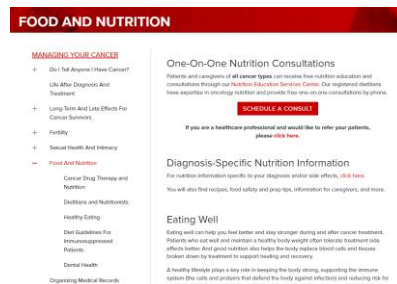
FOOD AND NUTRITION

MANAGING YOUR CANCER

+ Do I Tell Anyone I Have Cancer?

Life After Diagnosis And Treatment

+ Long-Term And Late Effects For Cancer Survivors

+ Fertility

+ Sexual Health And Intimacy

− Food And Nutrition

Cancer Drug Therapy and Nutrition

Dietitians and Nutritionists

Healthy Eating

Diet Guidelines For Immunosuppressed Patients

Dental Health

Organizing Medical Records

One-On-One Nutrition Consultations

Patients and caregivers of all cancer types can receive free nutrition education and consultations through our Nutrition Education Services Center. Our registered dietitians have expertise in oncology nutrition and provide free one-on-one consultations by phone.

SCHEDULE A CONSULT

If you are a healthcare professional and would like to refer your patients, please click here.

Diagnosis-Specific Nutrition Information

For nutrition information specific to your diagnosis and/or side effects, click here.

You will also find recipes, food safety and prep tips, information for caregivers, and more.

Eating Well

Eating well can help you feel better and stay stronger during and after cancer treatment. Patients who eat well and maintain a healthy body weight often tolerate treatment side effects better. And good nutrition also helps the body replace blood cells and tissues broken down by treatment to support healing and recovery.

A healthy lifestyle plays a key role in keeping the body strong, supporting the immune system (the cells and proteins that defend the body against infection) and reducing risk for